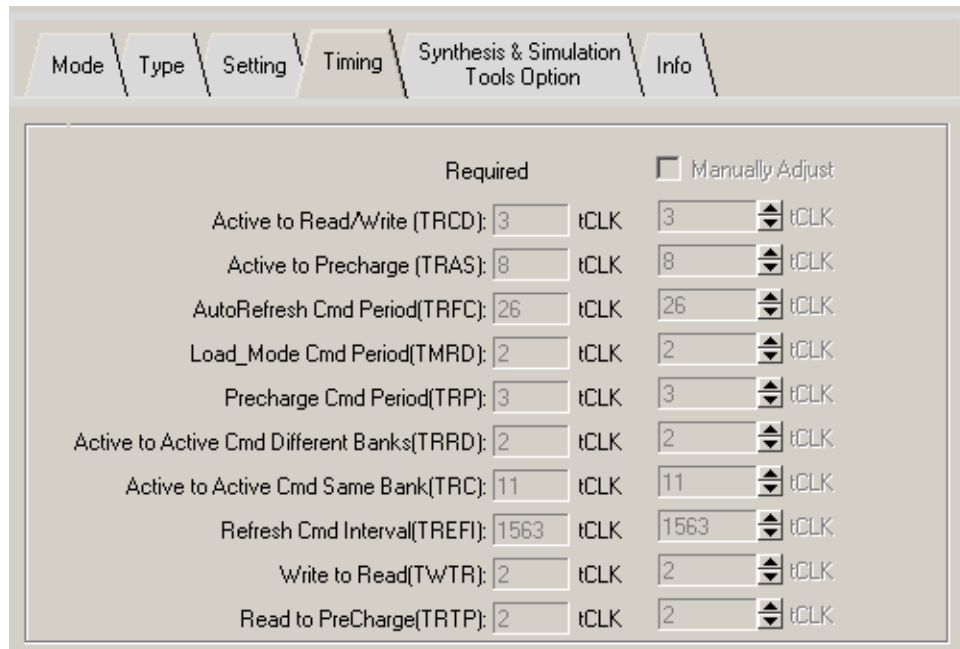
Mode Type Setting Timing Synthesis & Simulation Tools Option Info

Required

Manually Adjust

| | | | | |
|---|---|---|---|---|
| Active to Read/Write (TRCD): | 3 | tCLK | 3 | tCLK |
| Active to Precharge (TRAS): | 8 | tCLK | 8 | tCLK |
| AutoRefresh Cmd Period(TRFC): | 26 | tCLK | 26 | tCLK |
| Load_Mode Cmd Period(TMRD): | 2 | tCLK | 2 | tCLK |
| Precharge Cmd Period(TRP): | 3 | tCLK | 3 | tCLK |
| Active to Active Cmd Different Banks(TRRD): | 2 | tCLK | 2 | tCLK |
| Active to Active Cmd Same Bank(TRC): | 11 | tCLK | 11 | tCLK |
| Refresh Cmd Interval(TREFI): | 1563 | tCLK | 1563 | tCLK |
| Write to Read(TWTR): | 2 | tCLK | 2 | tCLK |
| Read to PreCharge(TRTP): | 2 | tCLK | 2 | tCLK |